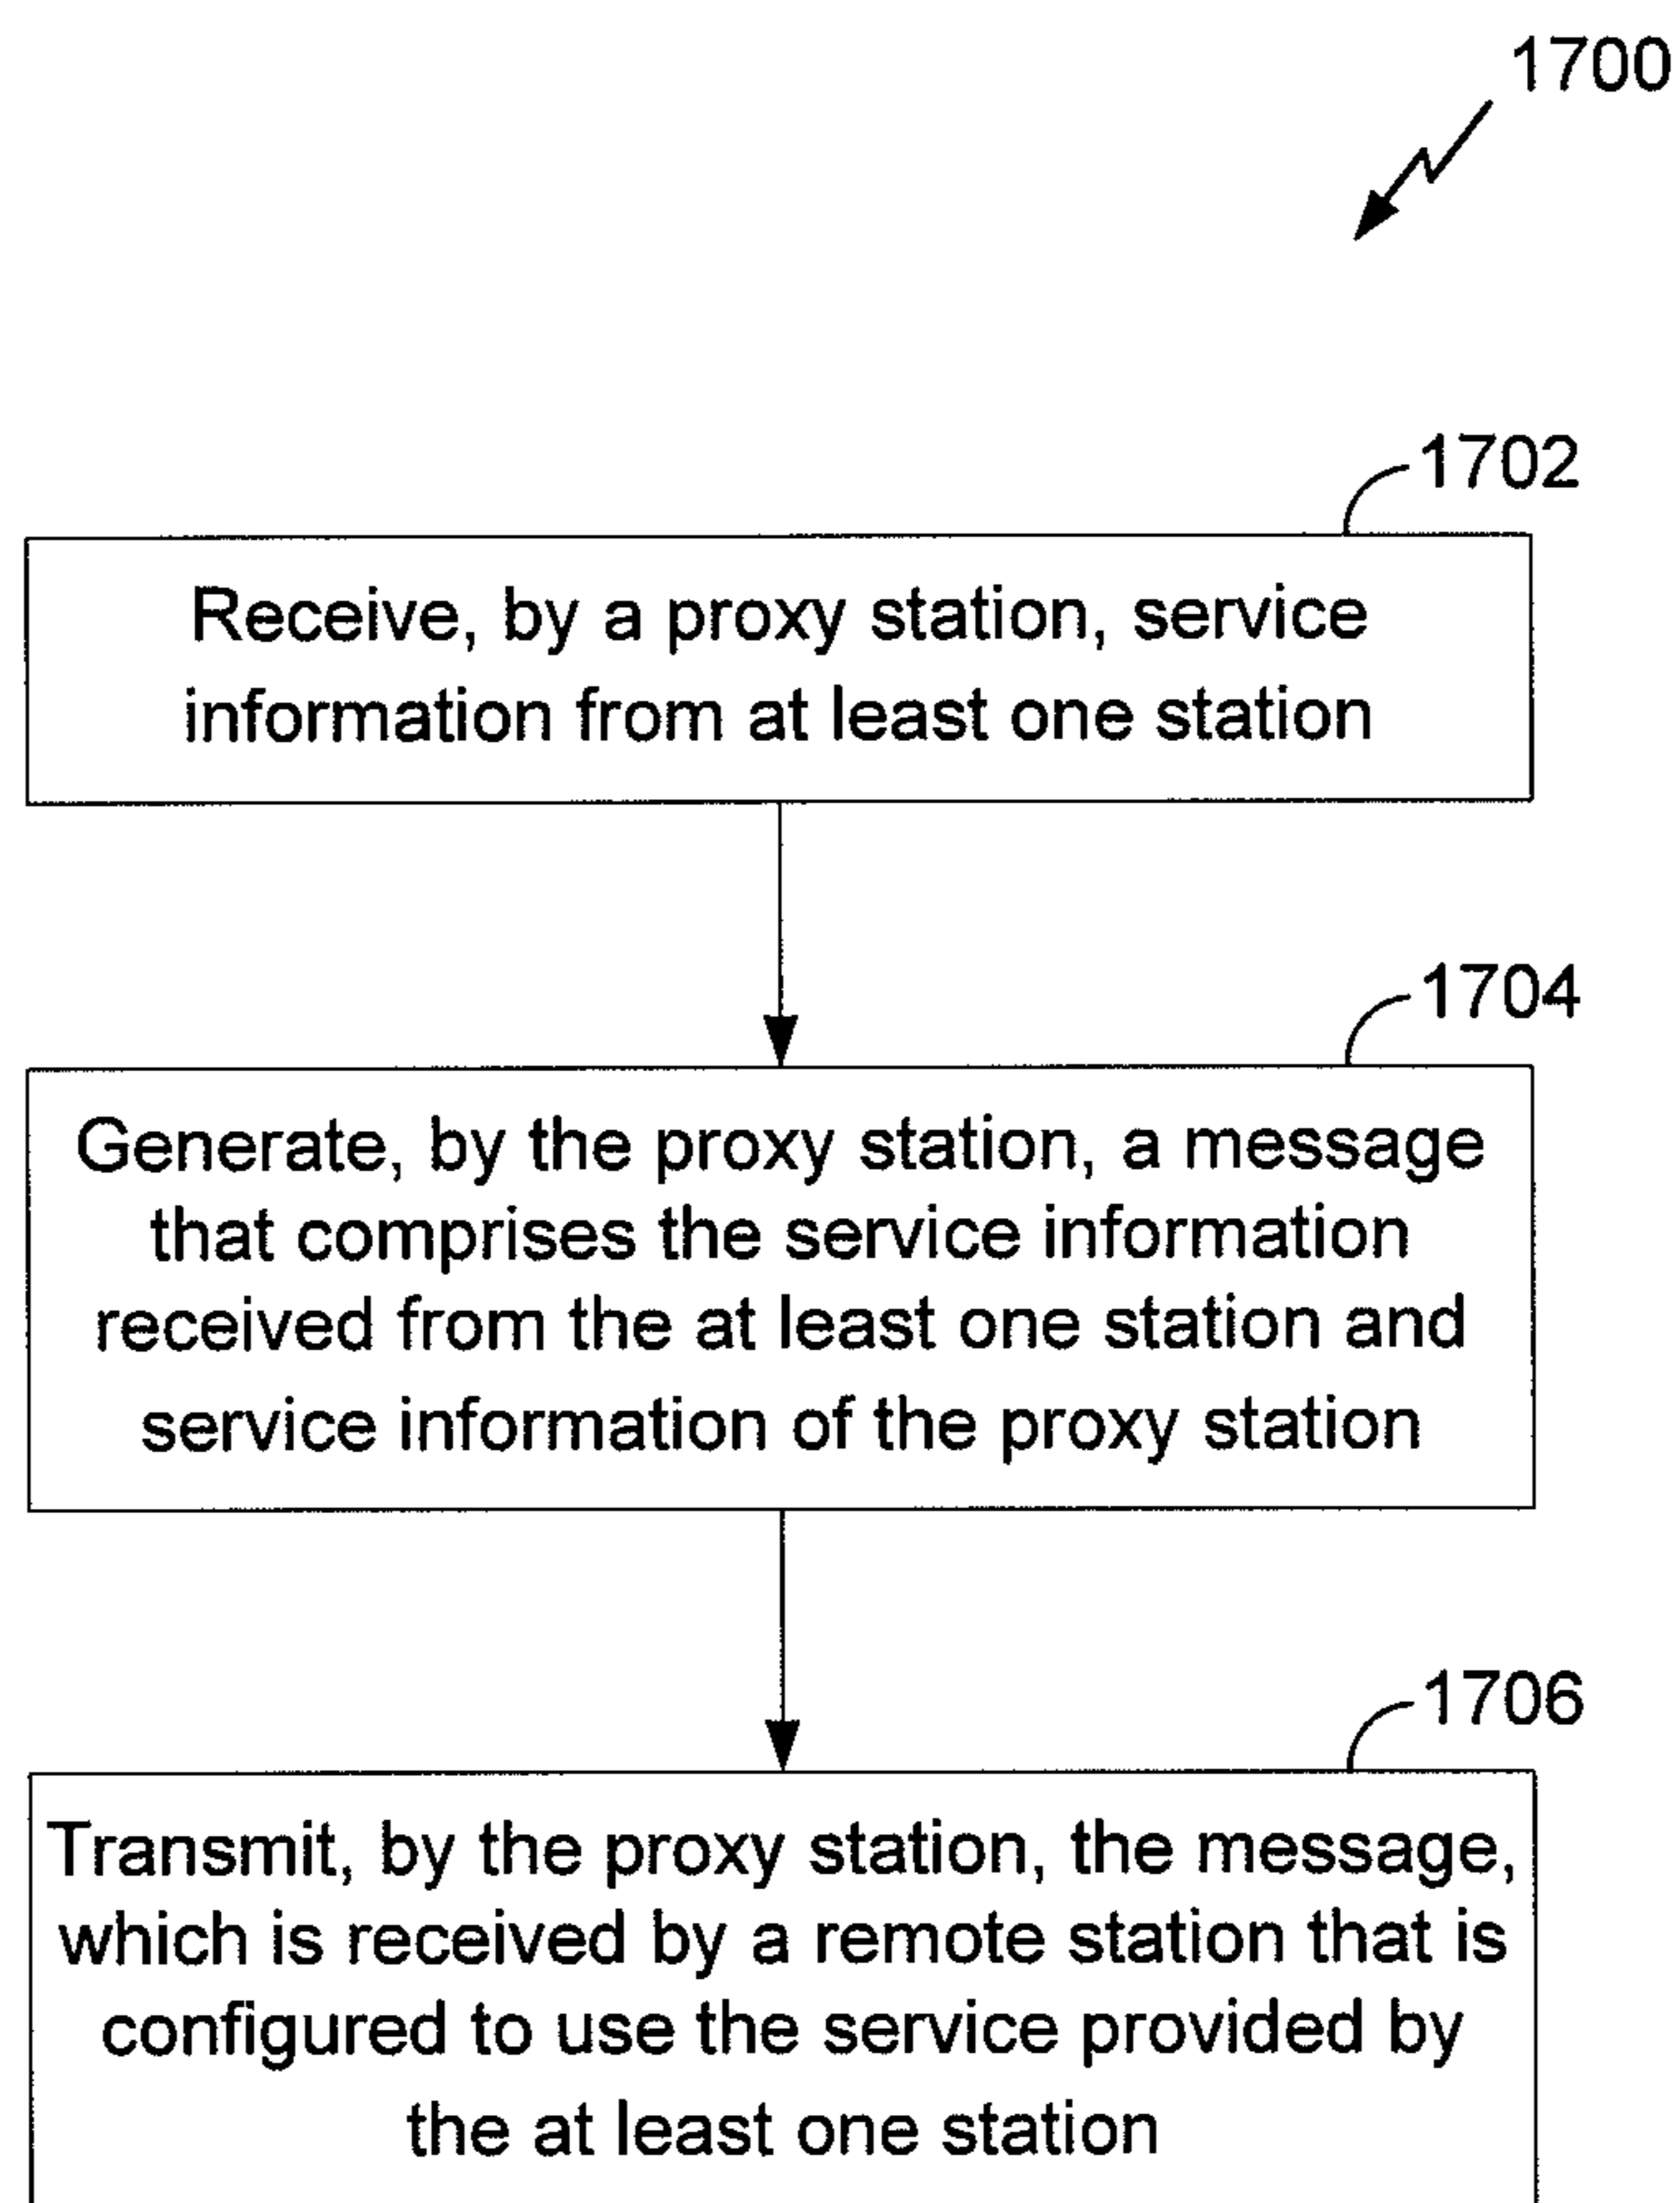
1700

1702

Receive, by a proxy station, service information from at least one station

1704

Generate, by the proxy station, a message that comprises the service information received from the at least one station and service information of the proxy station

1706

Transmit, by the proxy station, the message, which is received by a remote station that is configured to use the service provided by the at least one station